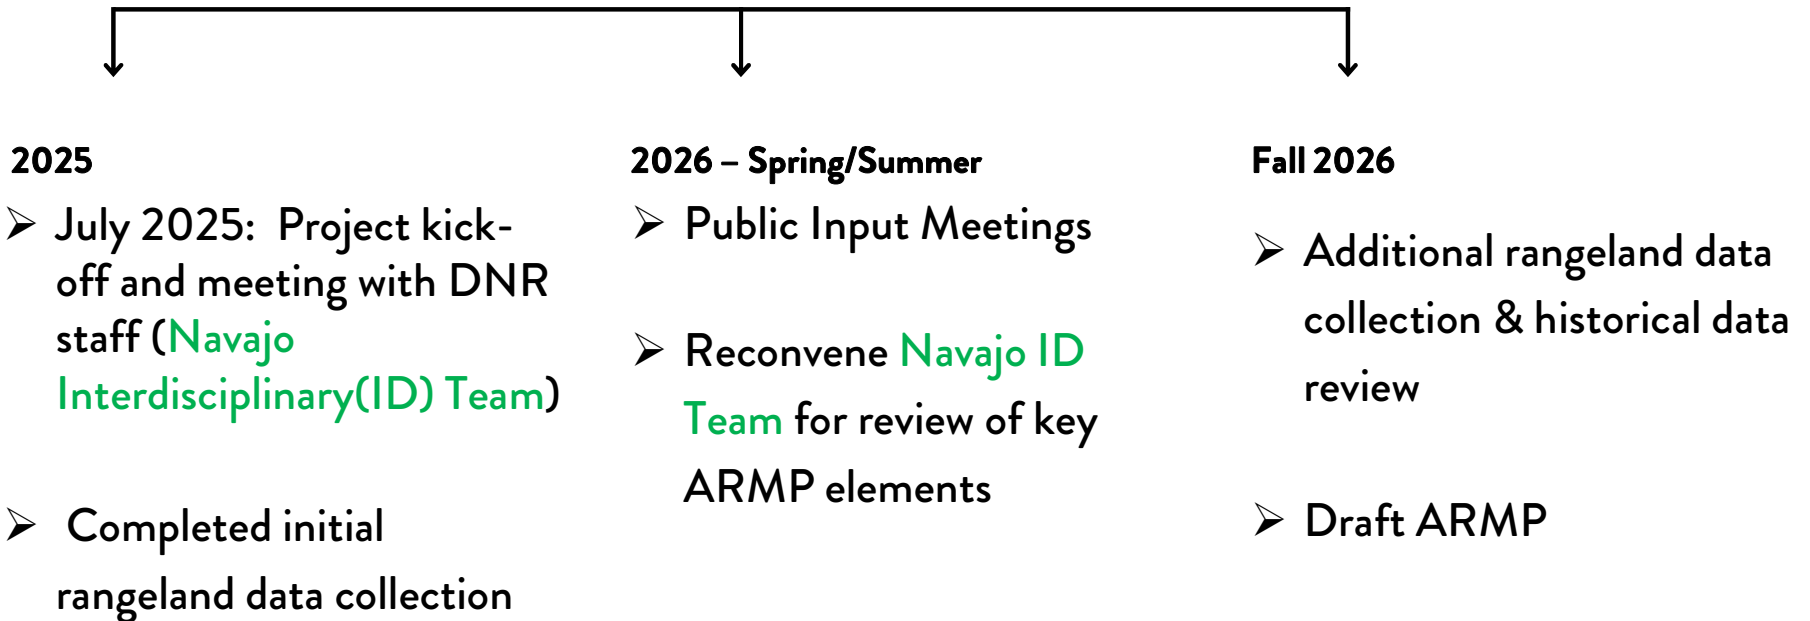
2025

➢ July 2025: Project kick-off and meeting with DNR staff (Navajo Interdisciplinary(ID) Team)

➢ Completed initial rangeland data collection

2026 – Spring/Summer

➢ Public Input Meetings

➢ Reconvene Navajo ID Team for review of key ARMP elements

Fall 2026

➢ Additional rangeland data collection & historical data review

➢ Draft ARMP